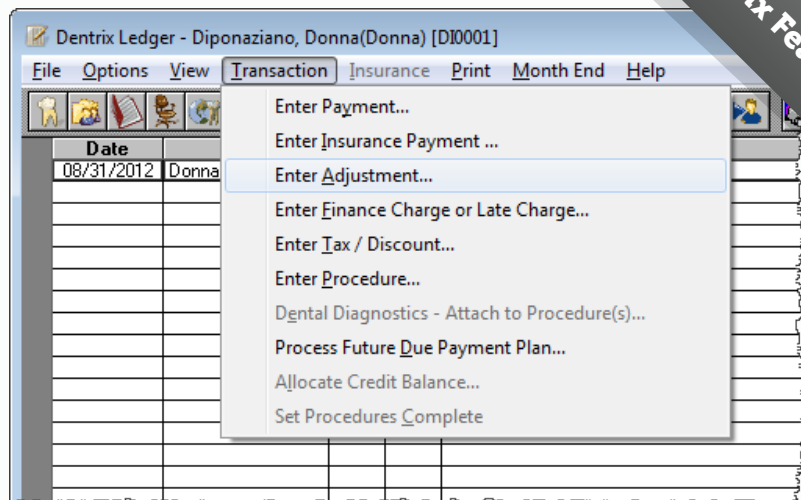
Dentrix Ledger - Diponaziano, Donna(Donna) [DI0001]

File Options View Transaction Insurance Print Month End Help

Date
08/31/2012 Donna

Enter Payment...
Enter Insurance Payment ...
Enter Adjustment...
Enter Finance Charge or Late Charge...
Enter Tax / Discount...
Enter Procedure...
Dental Diagnostics - Attach to Procedure(s)...
Process Future Due Payment Plan...
Allocate Credit Balance...
Set Procedures Complete

x Fe